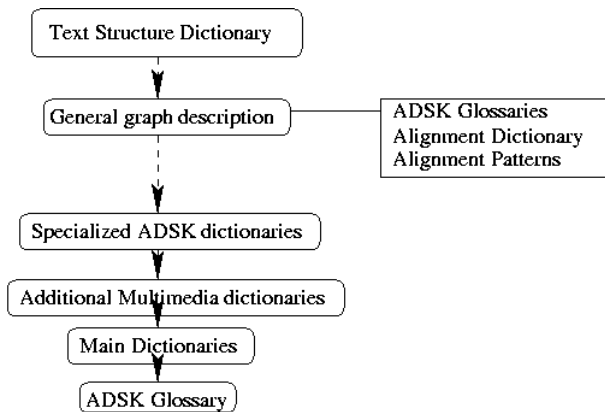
Text Structure Dictionary

General graph description

ADSK Glossaries
Alignment Dictionary
Alignment Patterns

Specialized ADSK dictionaries

Additional Multimedia dictionaries

Main Dictionaries

ADSK Glossary